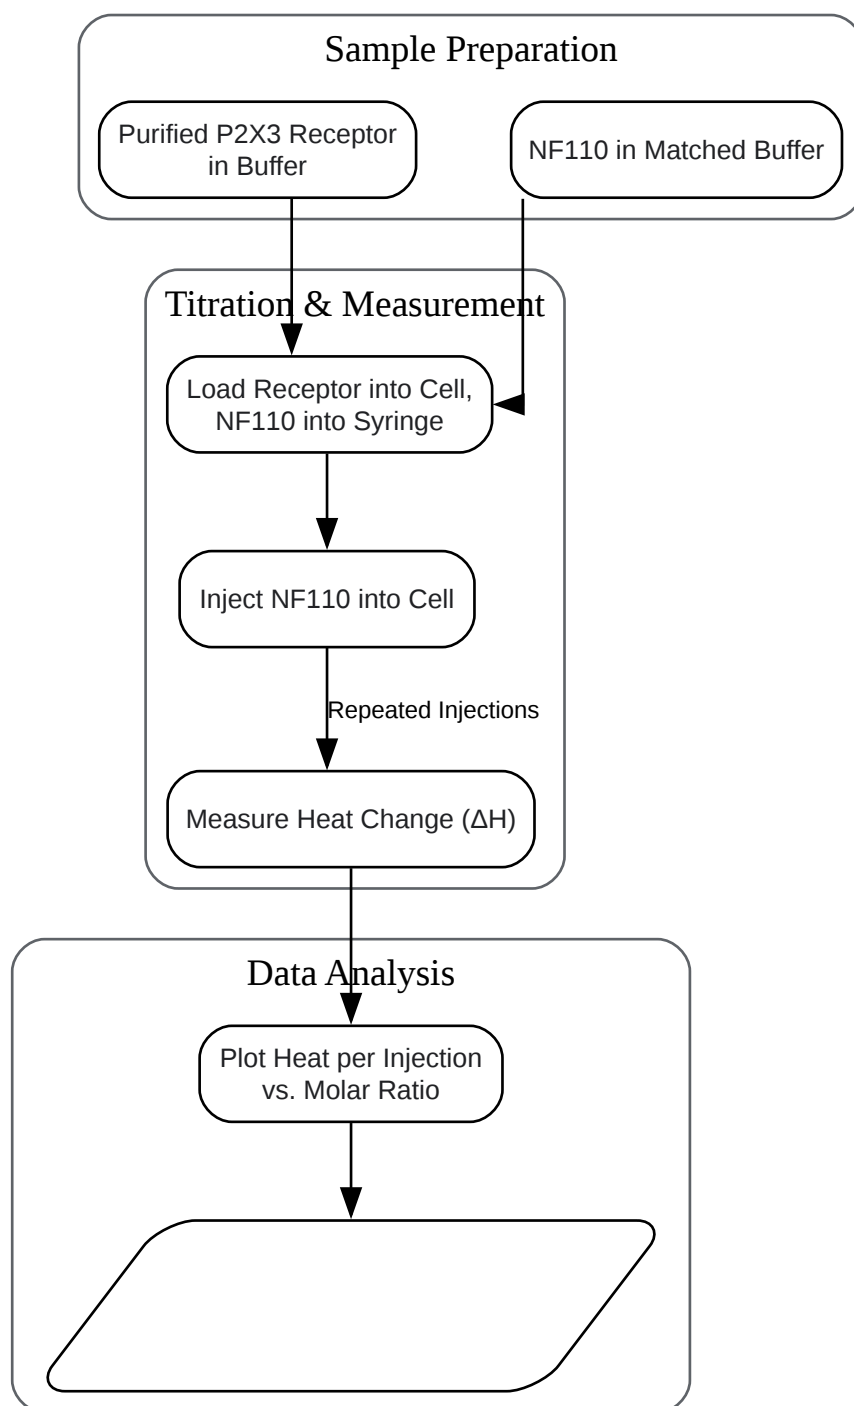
Sample Preparation

Purified P2X3 Receptor in Buffer

NF110 in Matched Buffer

Titration & Measurement

Load Receptor into Cell, NF110 into Syringe

Inject NF110 into Cell

Repeated Injections

Measure Heat Change (ΔH)

Data Analysis

Plot Heat per Injection vs. Molar Ratio